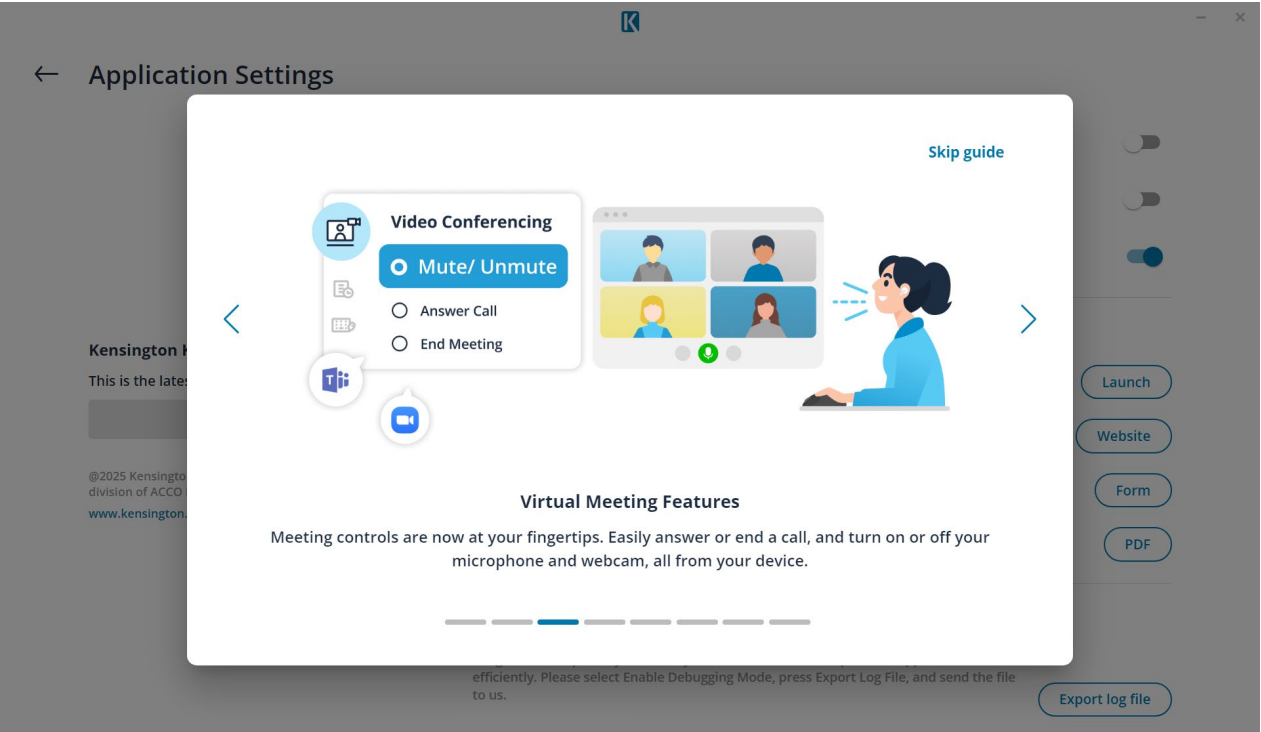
K

Application Settings

Skip guide

Video Conferencing

Mute/ Unmute

Answer Call

End Meeting

T

Kensington K

This is the lates

@2025 Kensingto
division of ACCO

www.kensington.

Launch

Website

Form

PDF

Virtual Meeting Features

Meeting controls are now at your fingertips. Easily answer or end a call, and turn on or off your microphone and webcam, all from your device.

efficiently. Please select Enable Debugging Mode, press Export Log File, and send the file to us.

Export log file